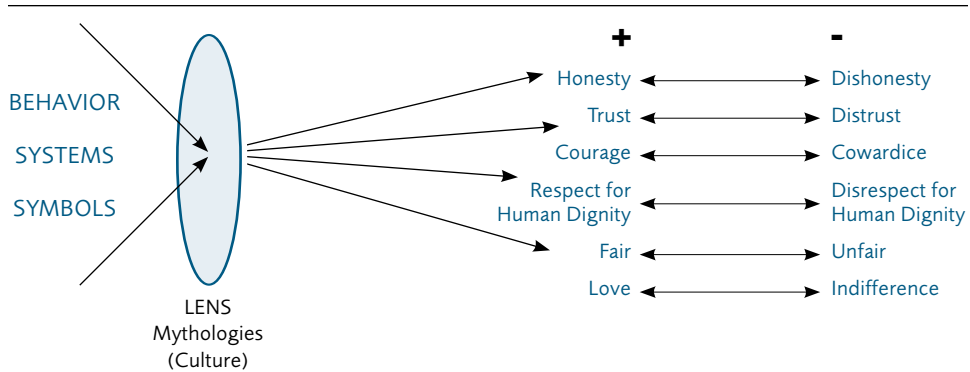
BEHAVIOR
SYSTEMS
SYMBOLS

LENS
Mythologies
(Culture)

+

-

| + | - |
|---|---|
| Honesty | Dishonesty |
| Trust | Distrust |
| Courage | Cowardice |
| Respect for Human Dignity | Disrespect for Human Dignity |
| Fair | Unfair |
| Love | Indifference |